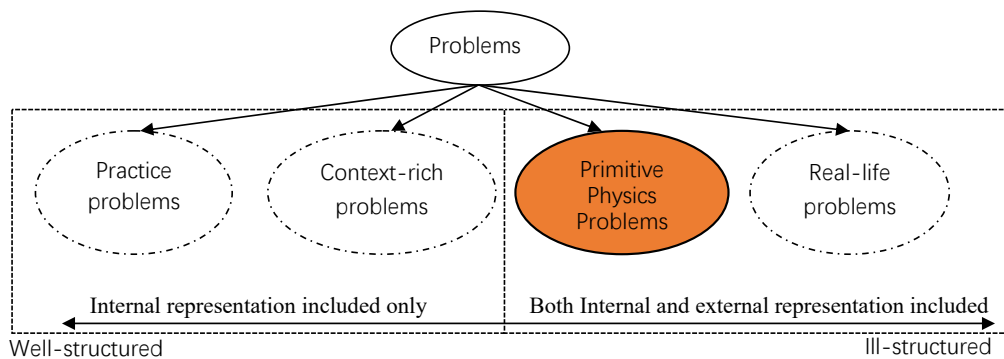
Problems

Practice problems

Context-rich problems

Primitive Physics Problems

Real-life problems

Internal representation included only

Both Internal and external representation included

Well-structured

Ill-structured